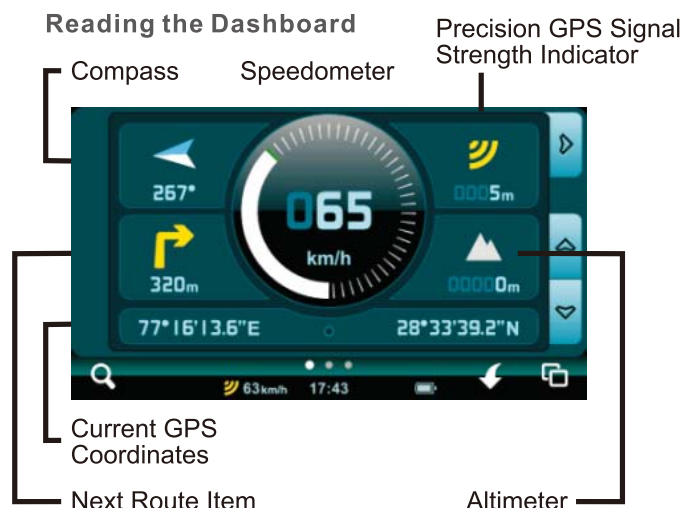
Reading the Dashboard

Compass

Speedometer

Precision GPS Signal Strength Indicator

267°

0005m

065

km/h

320m

00000m

77°16'13.6"E

28°33'39.2"N

63km/h 17:43

Current GPS Coordinates

Next Route Item

Altimeter